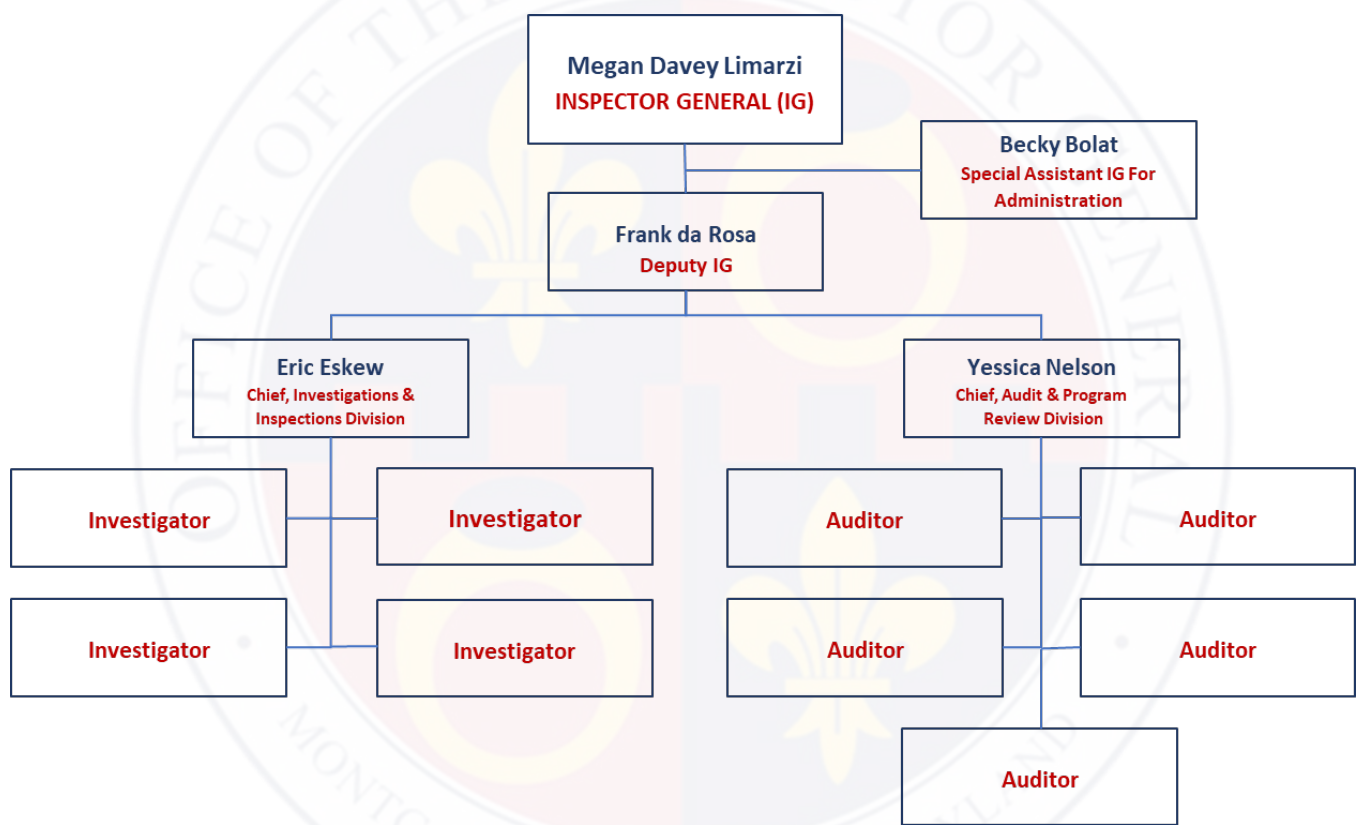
Megan Davey Limarzi
INSPECTOR GENERAL (IG)

Becky Bolat
Special Assistant IG For Administration

Frank da Rosa
Deputy IG

Eric Eskew
Chief, Investigations & Inspections Division

Yessica Nelson
Chief, Audit & Program Review Division

Investigator

Investigator

Investigator

Investigator

Auditor

Auditor

Auditor

Auditor

Auditor